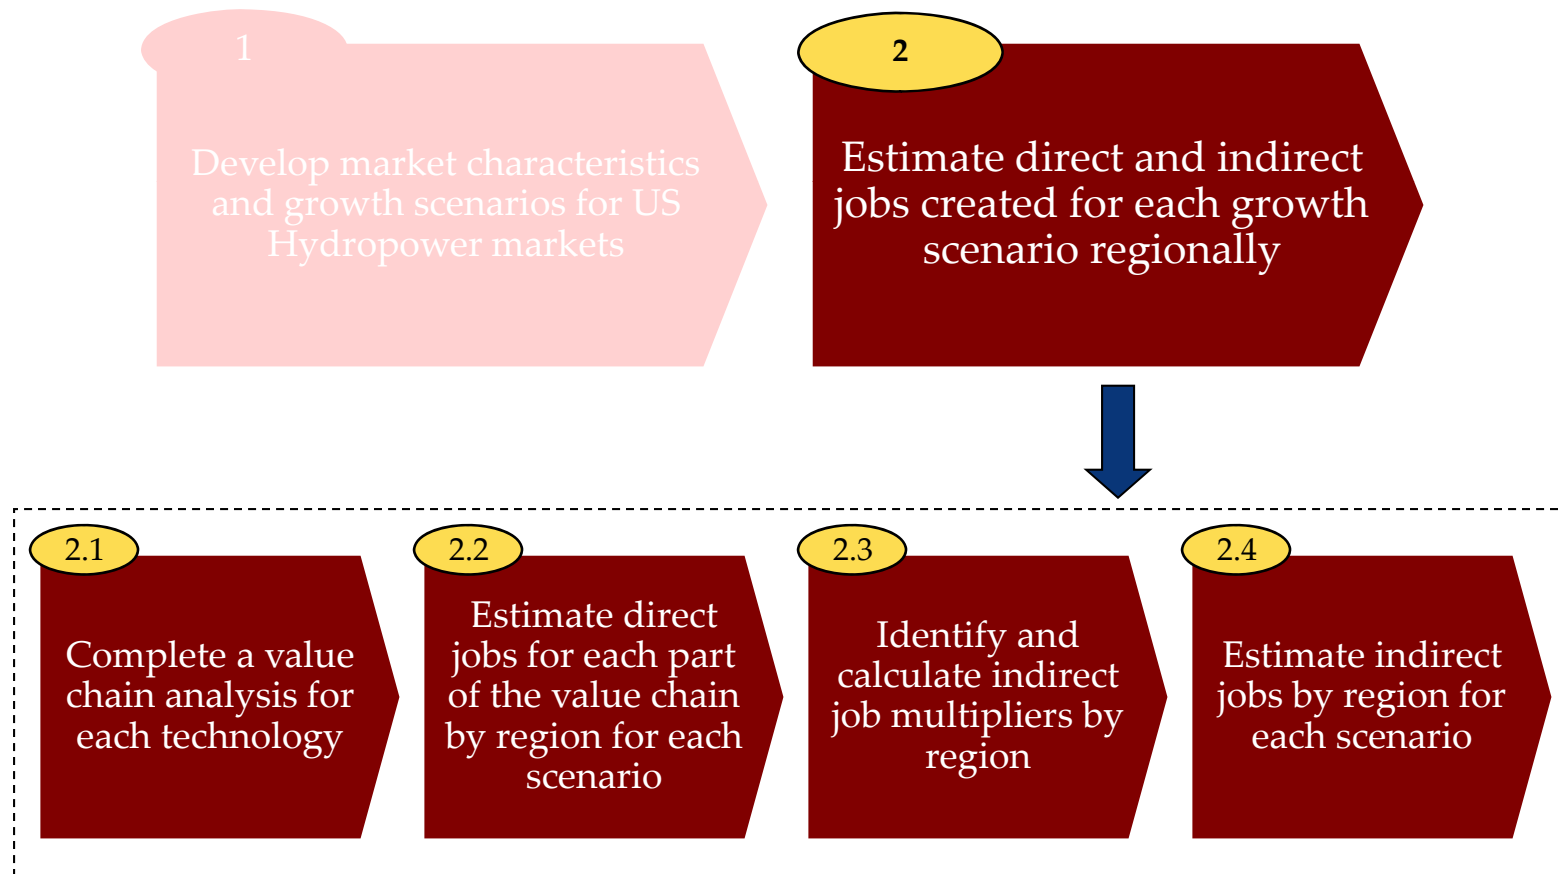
1

Develop market characteristics and growth scenarios for US Hydropower markets

2

Estimate direct and indirect jobs created for each growth scenario regionally

2.1

Complete a value chain analysis for each technology

2.2

Estimate direct jobs for each part of the value chain by region for each scenario

2.3

Identify and calculate indirect job multipliers by region

2.4

Estimate indirect jobs by region for each scenario